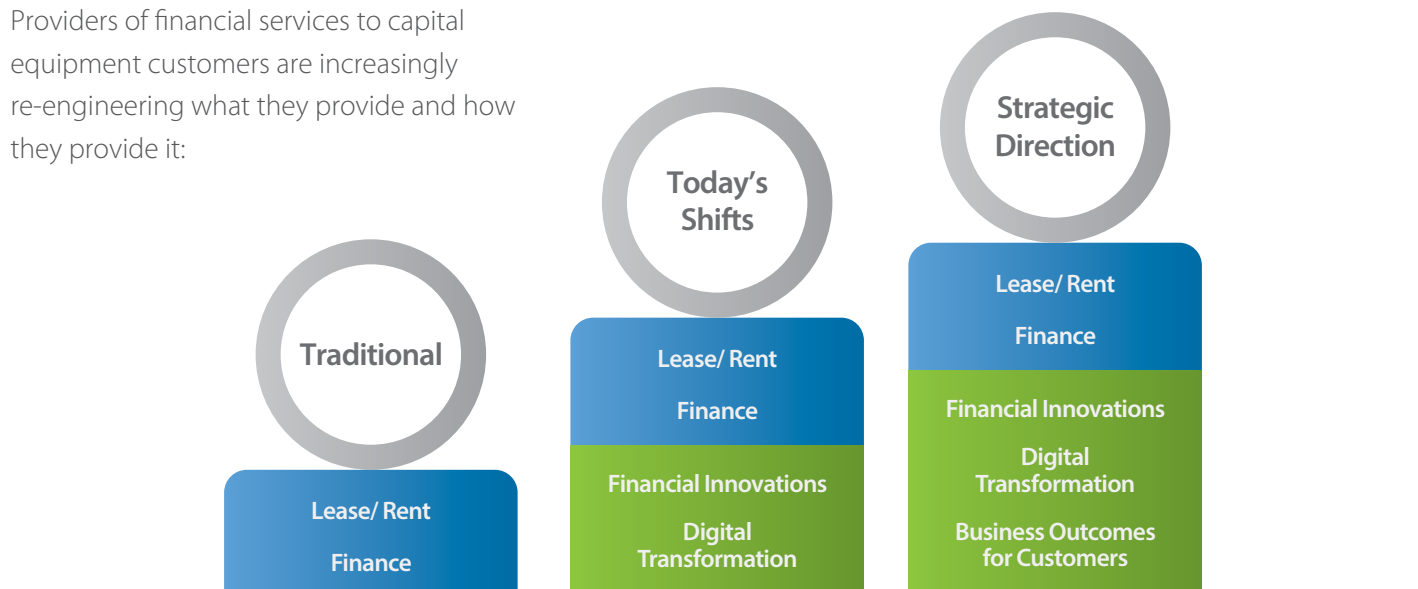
Providers of financial services to capital equipment customers are increasingly re-engineering what they provide and how they provide it:

Traditional

Lease/ Rent

Finance

Today's Shifts

Lease/ Rent

Finance

Financial Innovations

Digital Transformation

Strategic Direction

Lease/ Rent

Finance

Financial Innovations

Digital Transformation

Business Outcomes for Customers